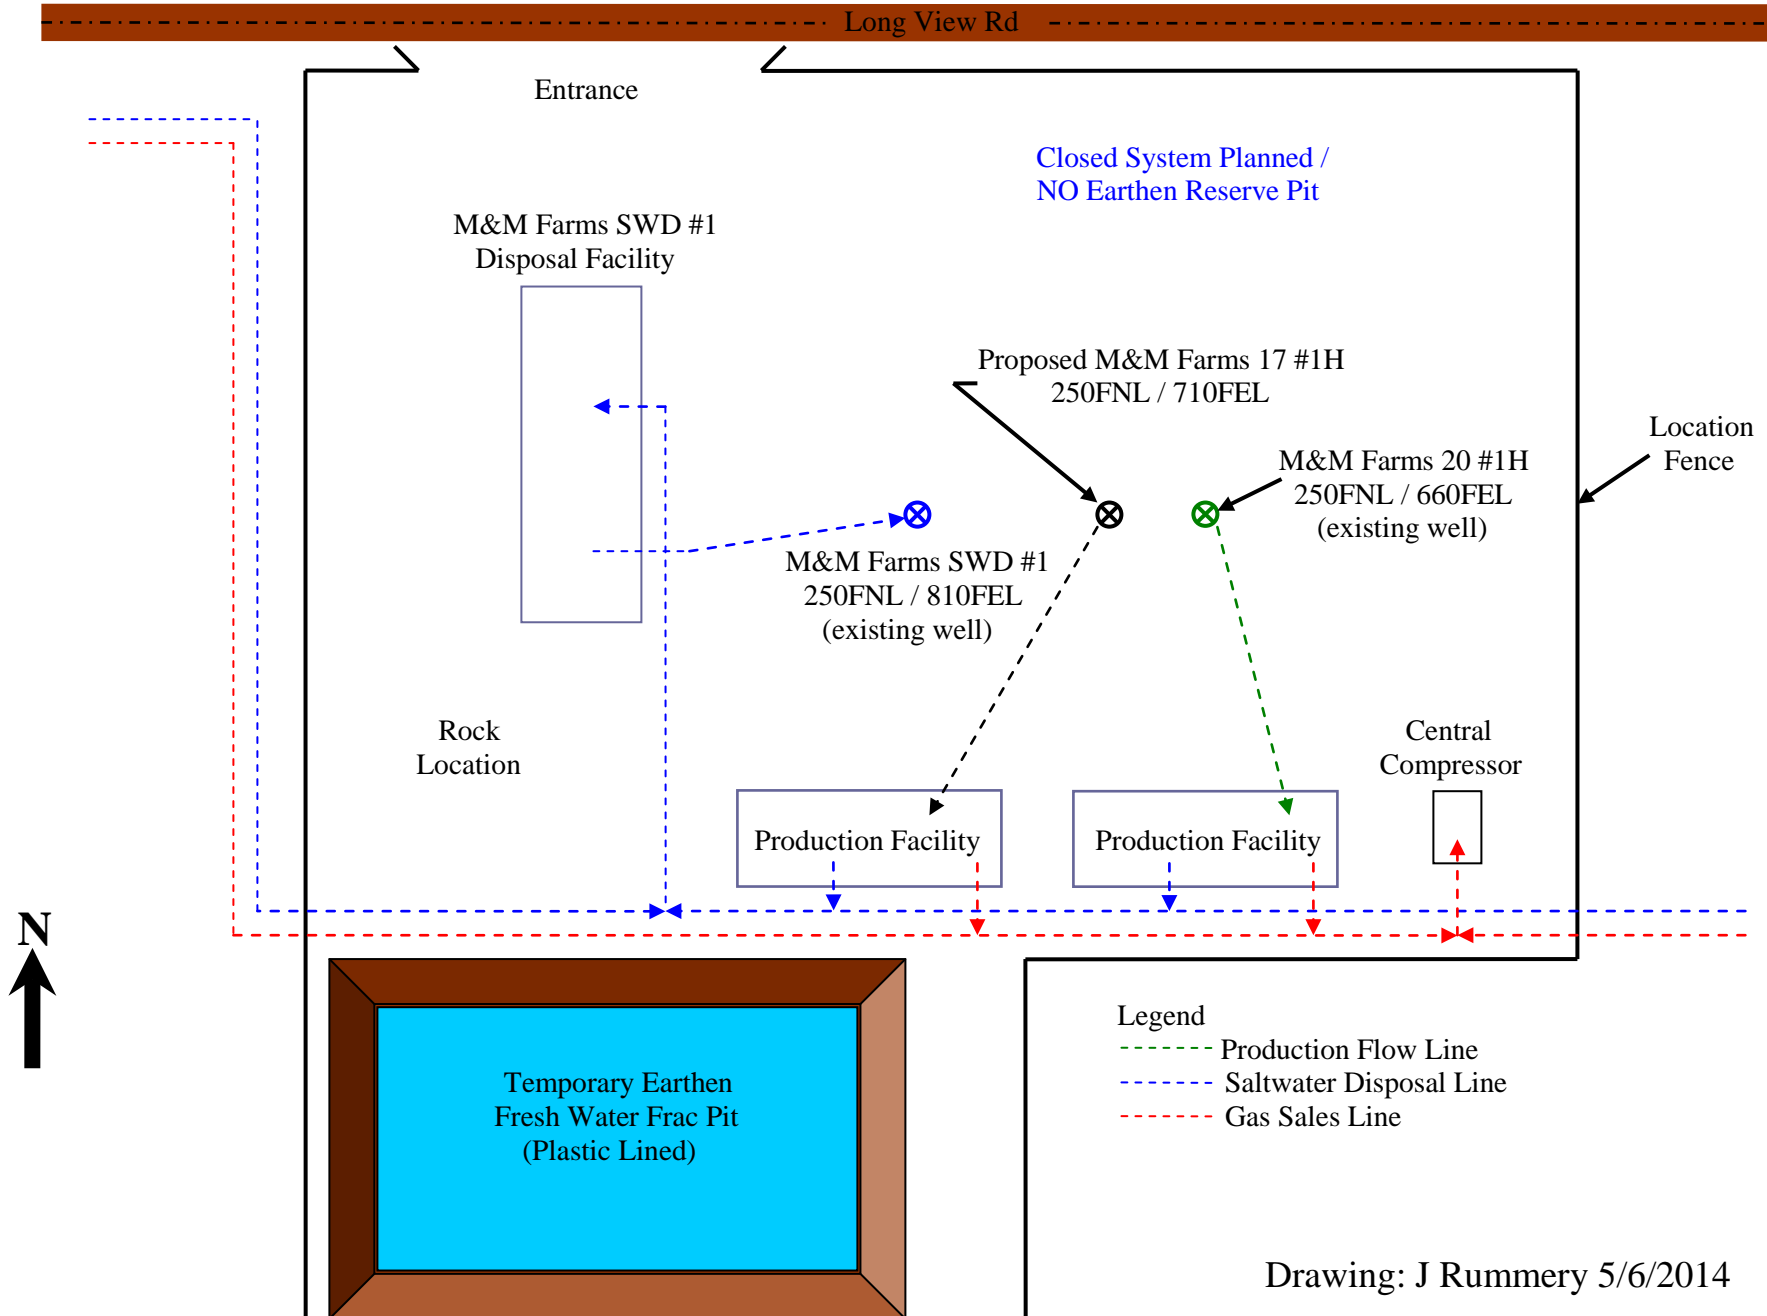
Long View Rd

Entrance

Closed System Planned /
NO Earthen Reserve Pit

M&M Farms SWD #1
Disposal Facility

Proposed M&M Farms 17 #1H
250FNL / 710FEL

Location
Fence

M&M Farms 20 #1H
250FNL / 660FEL
(existing well)

M&M Farms SWD #1
250FNL / 810FEL
(existing well)

Rock
Location

Central
Compressor

Production Facility

Production Facility

N

Temporary Earthen
Fresh Water Frac Pit
(Plastic Lined)

Legend
Production Flow Line
Saltwater Disposal Line
Gas Sales Line

Drawing: J Rummery 5/6/2014